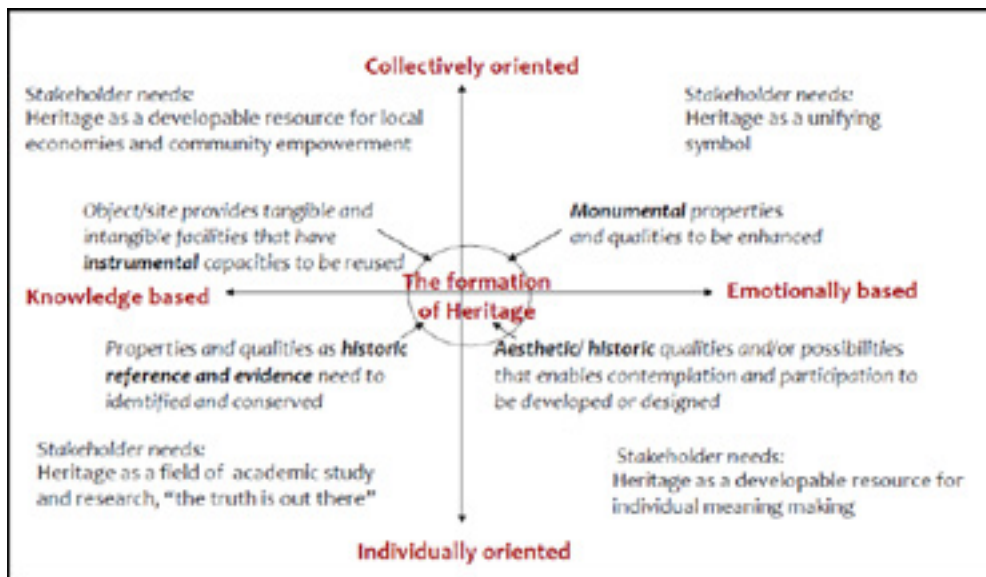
Collectively oriented

Stakeholder needs:
Heritage as a developable resource for local economies and community empowerment

Stakeholder needs:
Heritage as a unifying symbol

Object/site provides tangible and intangible facilities that have instrumental capacities to be reused

Monumental properties and qualities to be enhanced

Knowledge based

The formation of Heritage

Emotionally based

Properties and qualities as historic reference and evidence need to identified and conserved

Aesthetic/ historic qualities and/or possibilities that enables contemplation and participation to be developed or designed

Stakeholder needs:
Heritage as a field of academic study and research, "the truth is out there"

Stakeholder needs:
Heritage as a developable resource for individual meaning making

Individually oriented